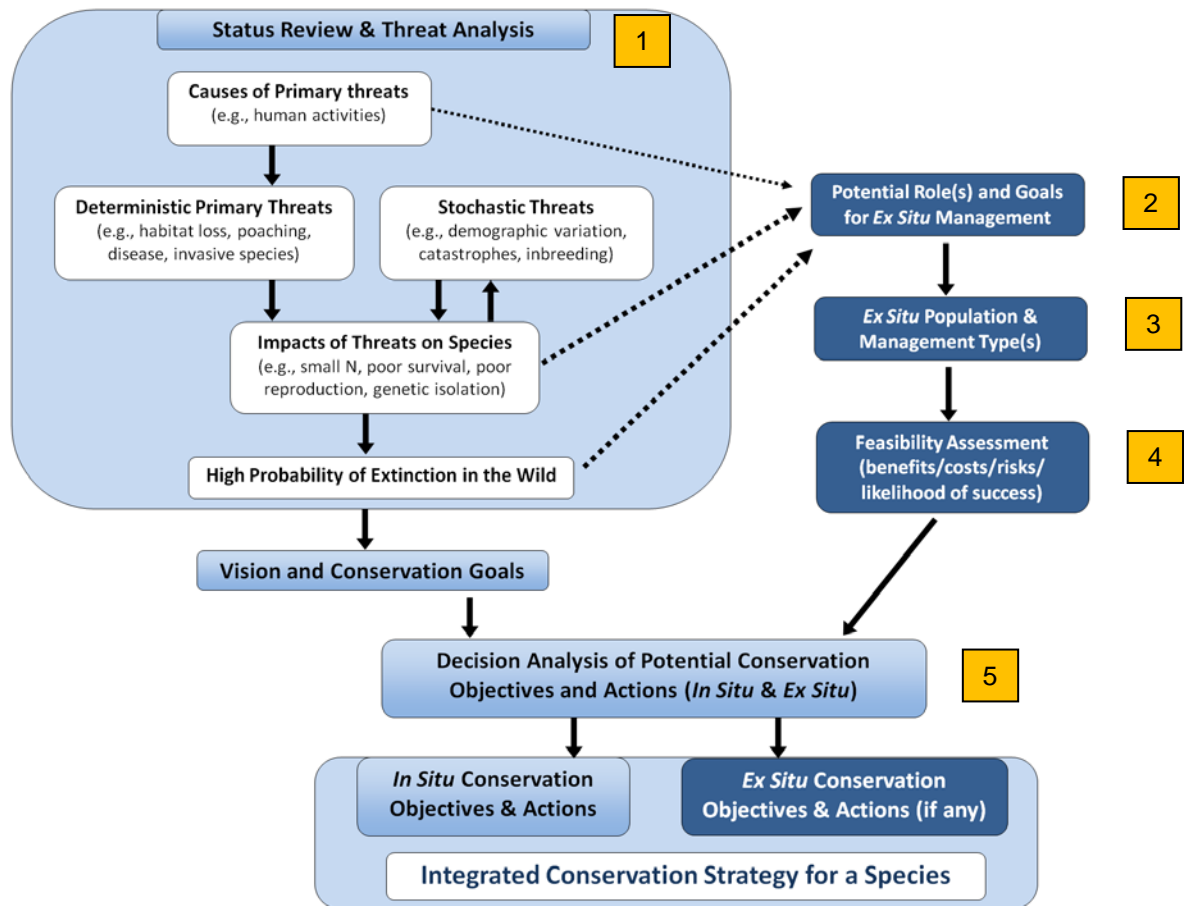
Status Review & Threat Analysis

1

Causes of Primary threats
(e.g., human activities)

Deterministic Primary Threats
(e.g., habitat loss, poaching, disease, invasive species)

Stochastic Threats
(e.g., demographic variation, catastrophes, inbreeding)

Impacts of Threats on Species
(e.g., small N, poor survival, poor reproduction, genetic isolation)

High Probability of Extinction in the Wild

Potential Role(s) and Goals for Ex Situ Management

2

Ex Situ Population & Management Type(s)

3

Feasibility Assessment (benefits/costs/risks/ likelihood of success)

4

Vision and Conservation Goals

Decision Analysis of Potential Conservation Objectives and Actions (In Situ & Ex Situ)

5

In Situ Conservation Objectives & Actions

Ex Situ Conservation Objectives & Actions (if any)

Integrated Conservation Strategy for a Species